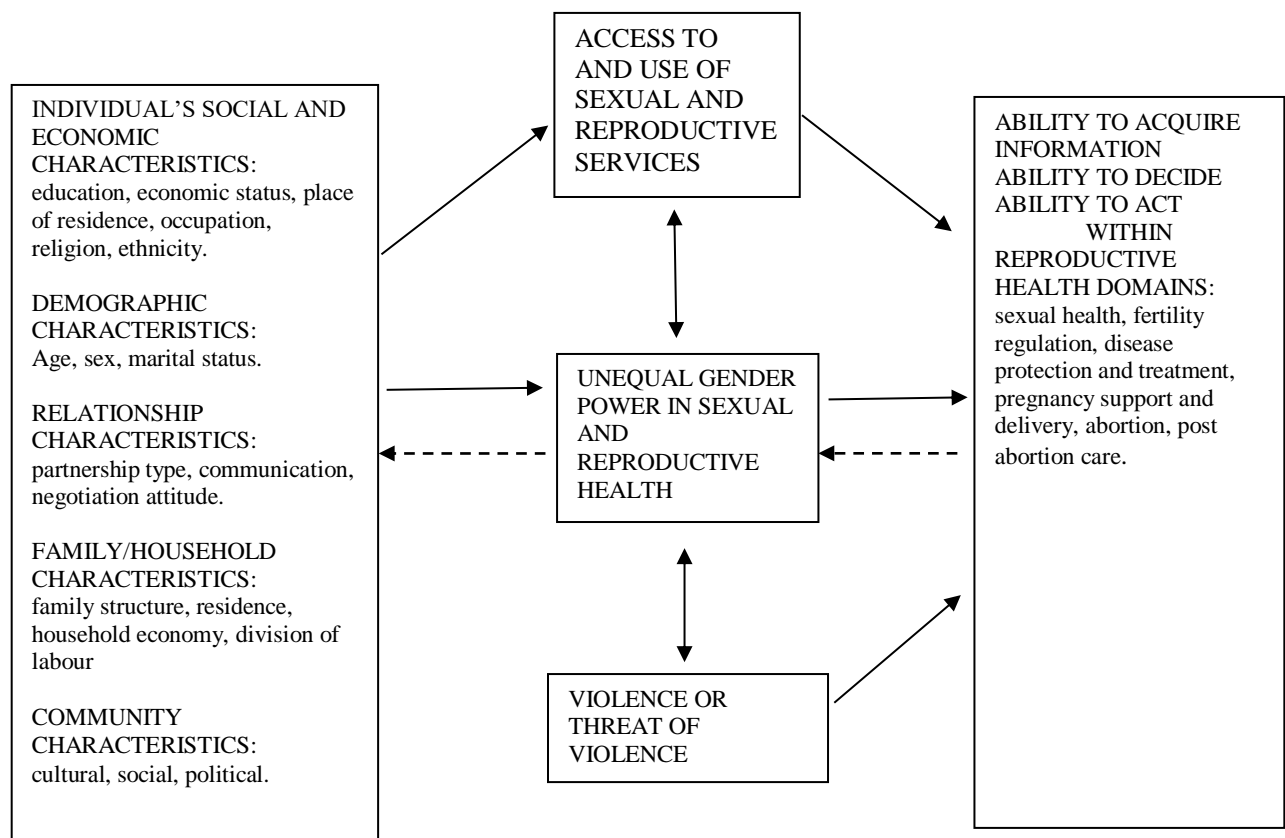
INDIVIDUAL'S SOCIAL AND ECONOMIC CHARACTERISTICS: education, economic status, place of residence, occupation, religion, ethnicity.

DEMOGRAPHIC CHARACTERISTICS: Age, sex, marital status.

RELATIONSHIP CHARACTERISTICS: partnership type, communication, negotiation attitude.

FAMILY/HOUSEHOLD CHARACTERISTICS: family structure, residence, household economy, division of labour

COMMUNITY CHARACTERISTICS: cultural, social, political.

ACCESS TO AND USE OF SEXUAL AND REPRODUCTIVE SERVICES

UNEQUAL GENDER POWER IN SEXUAL AND REPRODUCTIVE HEALTH

VIOLENCE OR THREAT OF VIOLENCE

ABILITY TO ACQUIRE INFORMATION
ABILITY TO DECIDE
ABILITY TO ACT
WITHIN REPRODUCTIVE HEALTH DOMAINS: sexual health, fertility regulation, disease protection and treatment, pregnancy support and delivery, abortion, post abortion care.